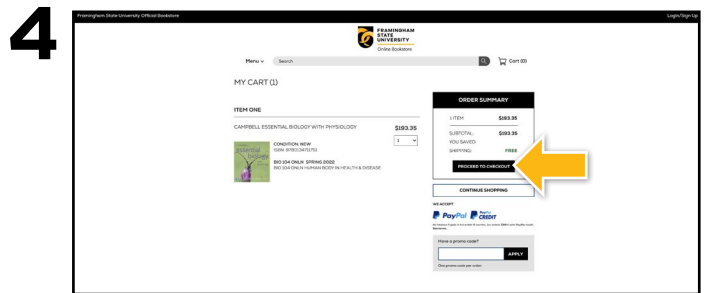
4

Framingham State University Official Bookstore

Login/Sign Up

FRAMINGHAM STATE UNIVERSITY

Online Bookstore

Menu

Search

Cart (0)

MY CART (1)

ITEM ONE

CAMPBELL ESSENTIAL BIOLOGY WITH PHYSIOLOGY

$193.35

1

CONDITION: NEW

ISBN: 9780134711751

BIO 104 ONLN SPRING 2022

BIO 104 ONLN HUMAN BODY IN HEALTH & DISEASE

ORDER SUMMARY

1 ITEM:

$193.35

SUBTOTAL:

$193.35

YOU SAVED:

SHIPPING:

FREE

PROCEED TO CHECKOUT

CONTINUE SHOPPING

WE ACCEPT

PayPal

PayPal CREDIT

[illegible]

Have a promo code?

APPLY

One promo code per order